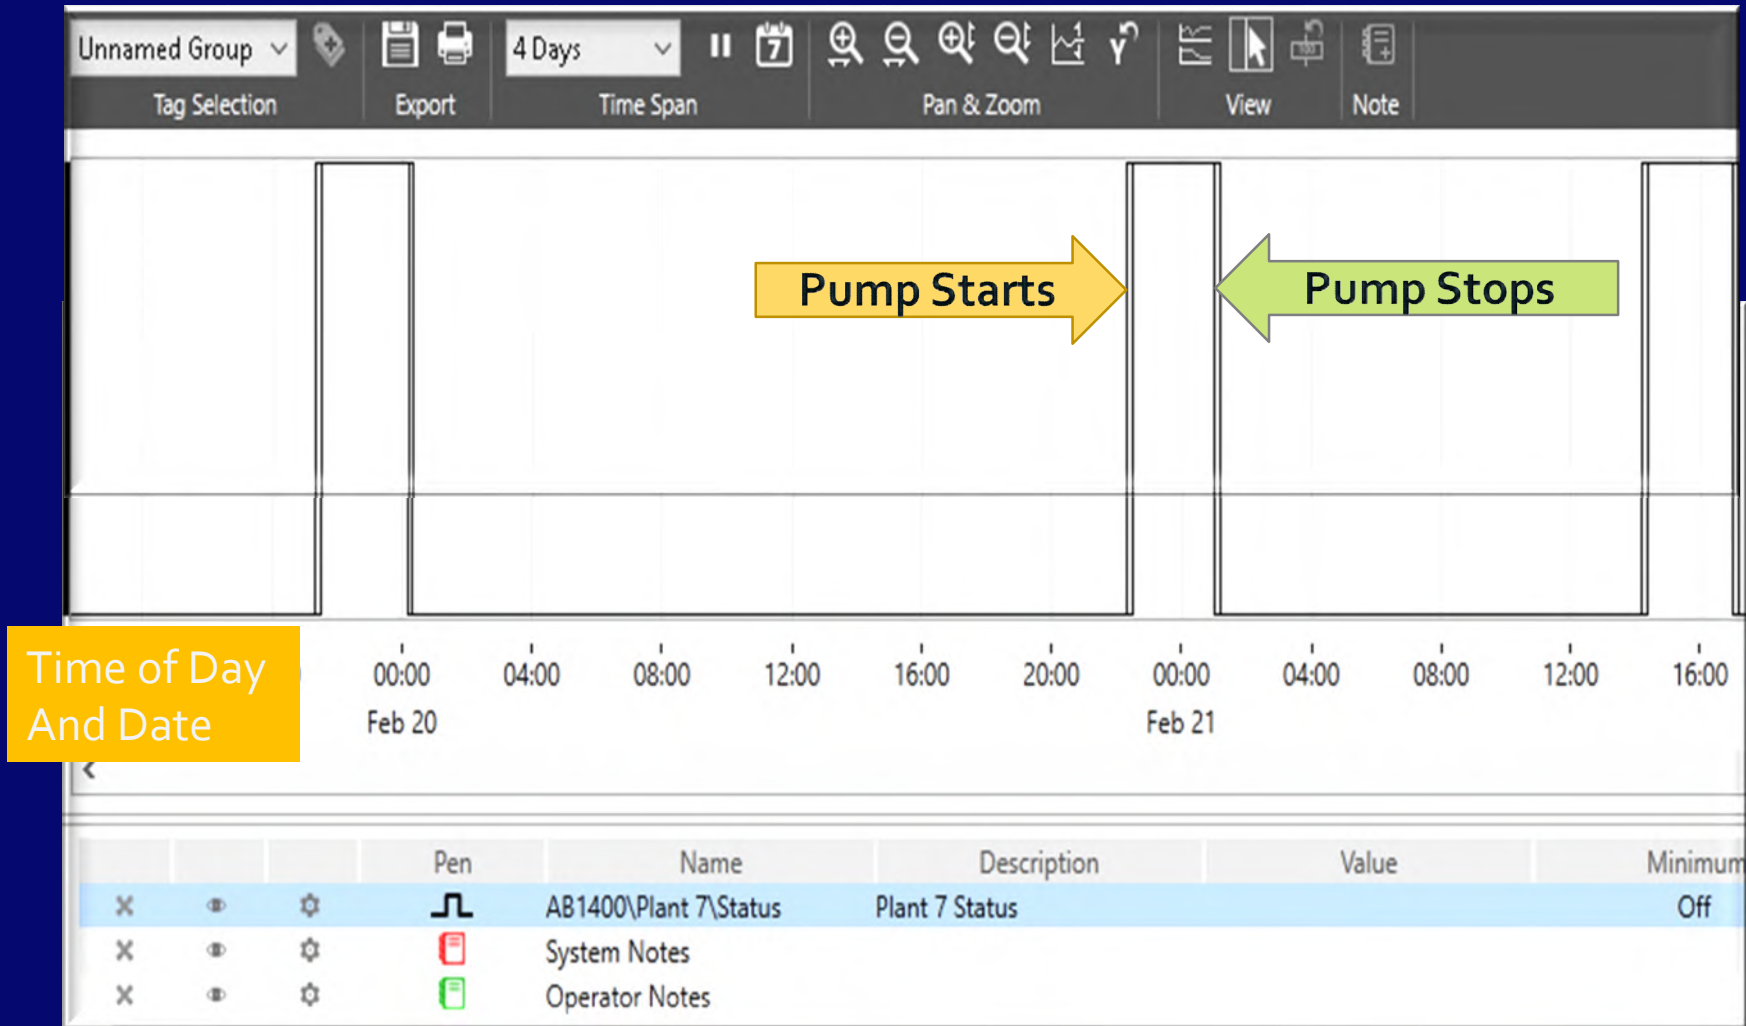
Unnamed Group

Tag Selection

Export

4 Days

Time Span

Pan & Zoom

View

Note

Pump Starts

Pump Stops

Time of Day And Date

00:00 Feb 20

04:00

08:00

12:00

16:00

20:00

00:00 Feb 21

04:00

08:00

12:00

16:00

| | | | Pen | Name | Description | Value | Minimum |
|---|---|---|---|---|---|---|---|
| | | | | AB1400\Plant 7\Status | Plant 7 Status | | Off |
| | | | | System Notes | | | |
| | | | | Operator Notes | | | |